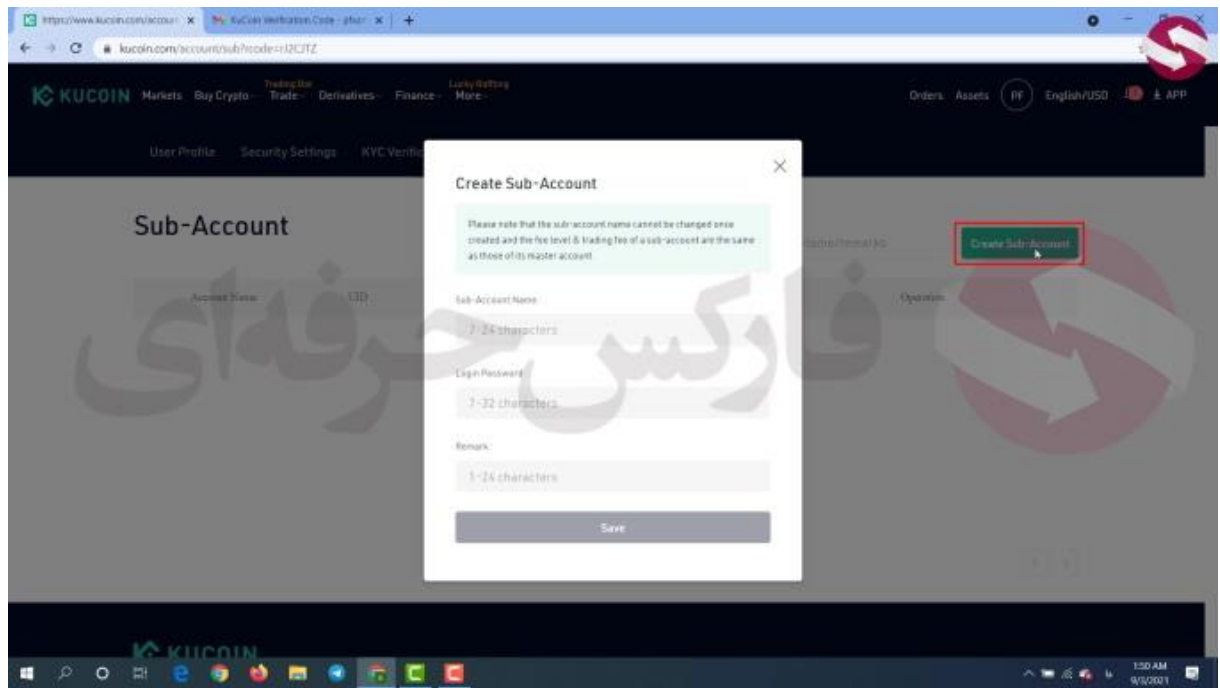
https://www.kucoin.com/accoun ×
KuCoin Verification Code - phur ×
+

kucoin.com/account/sub?rcode=rJ2CJTZ

KUCOIN Markets Buy Crypto Trading Bot Trade Derivatives Finance Lucky Rafting More

Orders Assets PF English/USD APP

User Profile Security Settings KYC Verific

Sub-Account

Account Name UID Operation

name/remarks Create Sub-Account

Create Sub-Account

Please note that the sub-account name cannot be changed once created and the fee level & trading fee of a sub-account are the same as those of its master account.

Sub-Account Name

7-24 characters

Login Password

7-32 characters

Remark

1-24 characters

Save

فارکس حرفه‌ای

KUCOIN

1:50 AM
9/3/2021